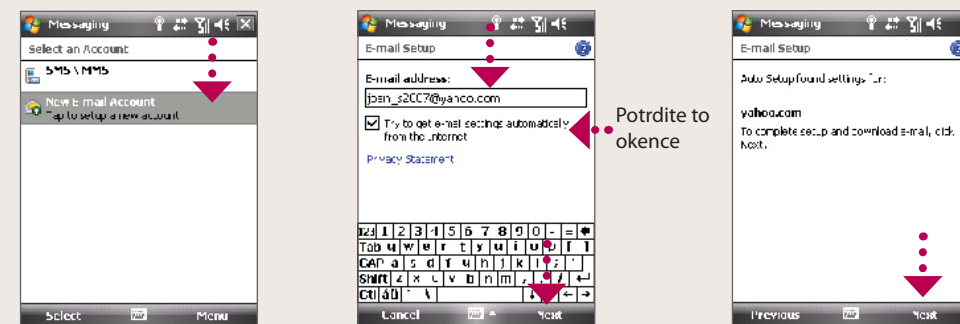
Messaging

Select an Account

SMS \ MMS

New E-mail Account
Tap to setup a new account

Select
Menu

Messaging

E-mail Setup

E-mail address:

jsen_s2007@yahoo.com

Try to get e-mail settings automatically from the Internet

Privacy Statement

123 1 2 3 4 5 6 7 8 9 0 - =
Tab q w e r t y u i o p [ ]
CAP a s d f g h j k l ; '
Shift z x c v b n m , . /
Ctl áü ` \

Cancel
Next

Potrdite to okence

Messaging

E-mail Setup

Auto Setup found settings for:

yahoo.com

To complete setup and download e-mail, click Next.

Previous
Next